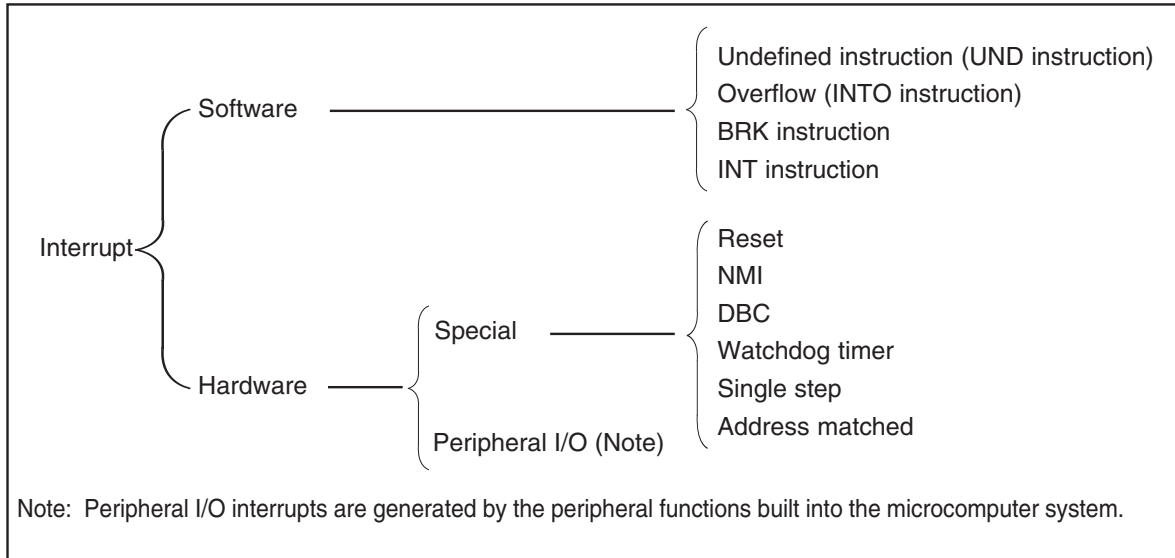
Interrupt

Software

Undefined instruction (UND instruction)
Overflow (INTO instruction)
BRK instruction
INT instruction

Hardware

Special

Reset
NMI
DBC
Watchdog timer
Single step
Address matched

Peripheral I/O (Note)

Note: Peripheral I/O interrupts are generated by the peripheral functions built into the microcomputer system.